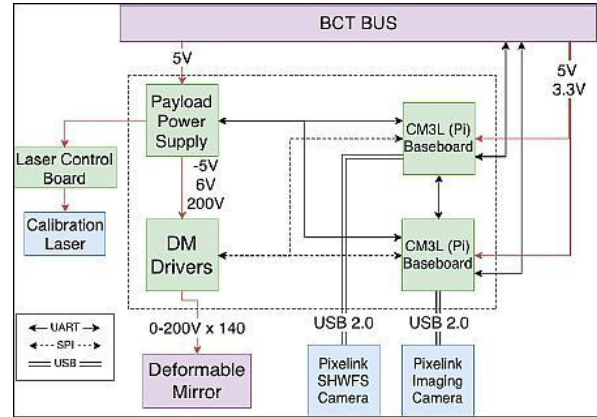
BCT BUS

5V

5V
3.3V

Payload Power Supply

Laser Control Board

Calibration Laser

-5V
6V
200V

DM Drivers

CM3L (Pi) Baseboard

CM3L (Pi) Baseboard

UART
SPI
USB

0-200V x 140

Deformable Mirror

USB 2.0

Pixelink SHWFS Camera

USB 2.0

Pixelink Imaging Camera